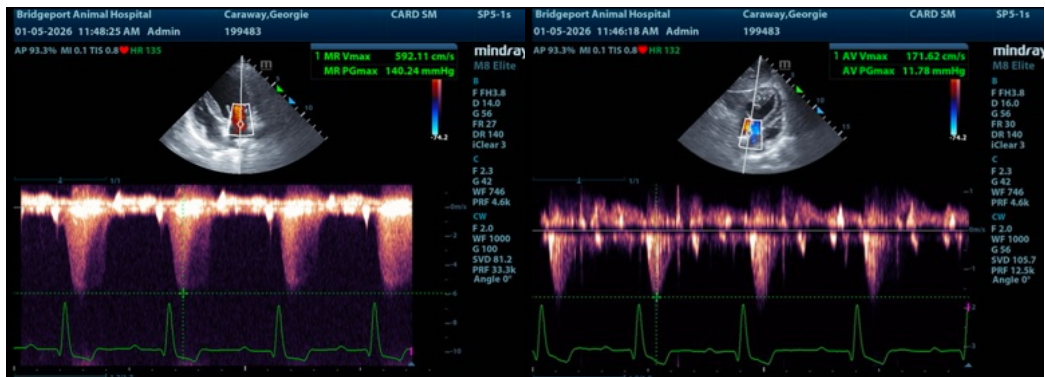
Bridgeport Animal Hospital Caraway,Georgie CARD SM SP5-1s
01-05-2026 11:48:25 AM Admin 199483
AP 93.3% MI 0.1 TIS 0.8 HR 135
1 MR Vmax 592.11 cm/s
MR PGmax 140.24 mmHg
mindray
M8 Elite
B
F FH3.8
D 14.0
G 56
FR 27
DR 140
iClear 3
C
F 2.3
G 42
WF 746
PRF 4.6k
CW
F 2.0
WF 1000
G 100
SVD 81.2
PRF 33.3k
Angle 0°
-74.2
1/1
-2
-4
-6
-8
-10

Bridgeport Animal Hospital Caraway,Georgie CARD SM SP5-1s
01-05-2026 11:46:18 AM Admin 199483
AP 93.3% MI 0.1 TIS 0.8 HR 132
1 AV Vmax 171.62 cm/s
AV PGmax 11.78 mmHg
mindray
M8 Elite
B
F FH3.8
D 16.0
G 56
FR 30
DR 140
iClear 3
C
F 2.3
G 42
WF 746
PRF 4.6k
CW
F 2.0
WF 1000
G 56
SVD 105.7
PRF 12.5k
Angle 0°
-74.2
1/1
1
-1
-2